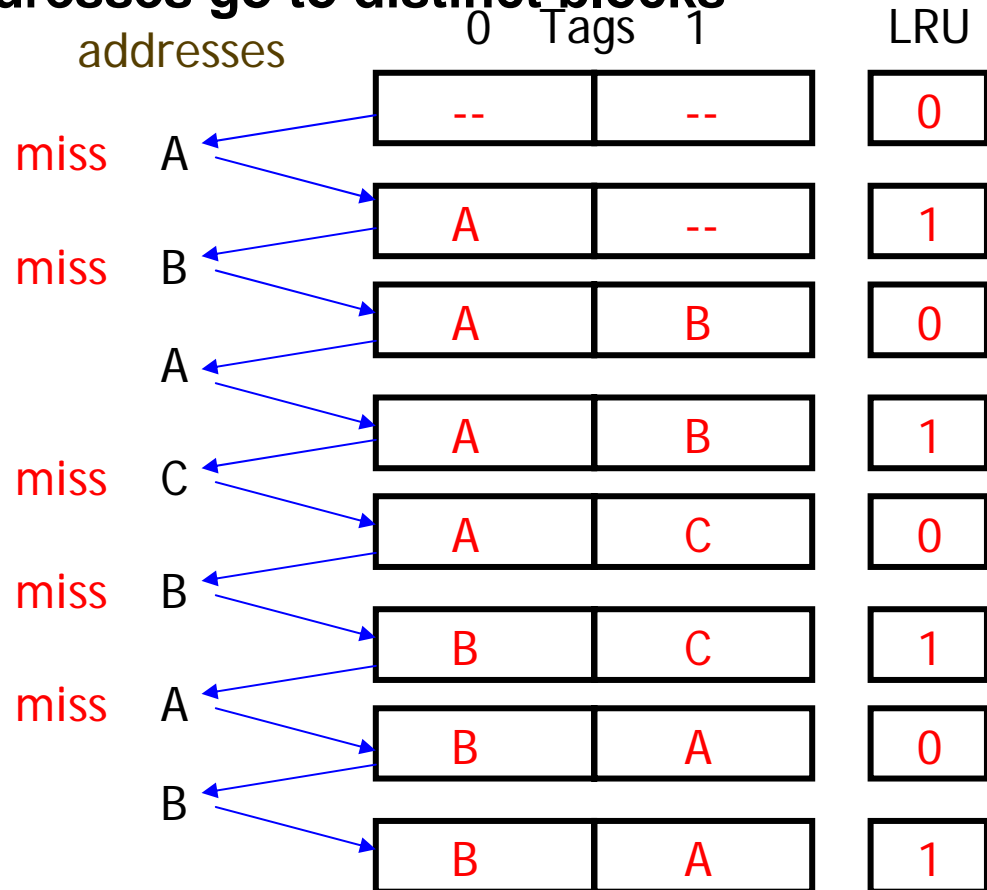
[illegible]dresses go to distinct blocks

addresses

0 Tags 1

LRU

| 0 | Tags 1 | LRU |
|---|---|---|
| -- | -- | 0 |
| A | -- | 1 |
| A | B | 0 |
| A | B | 1 |
| A | C | 0 |
| B | C | 1 |
| B | A | 0 |
| B | A | 1 |

miss A

miss B

A

miss C

miss B

miss A

B